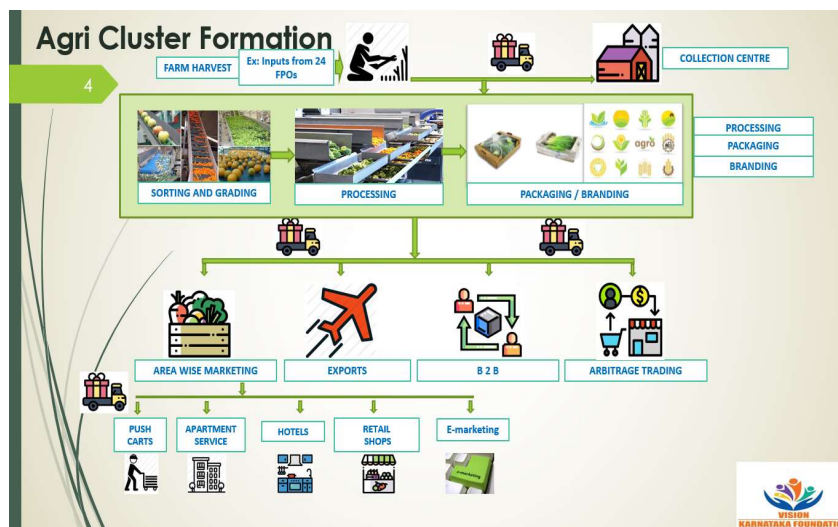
Agri Cluster Formation

4

FARM HARVEST

Ex: Inputs from 24 FPOs

COLLECTION CENTRE

SORTING AND GRADING

PROCESSING

agro

PACKAGING / BRANDING

PROCESSING

PACKAGING

BRANDING

AREA WISE MARKETING

EXPORTS

B 2 B

ARBITRAGE TRADING

PUSH CARTS

APARTMENT SERVICE

HOTELS

RETAIL SHOPS

E-marketing

VISION KARNATAKA FOUNDATI